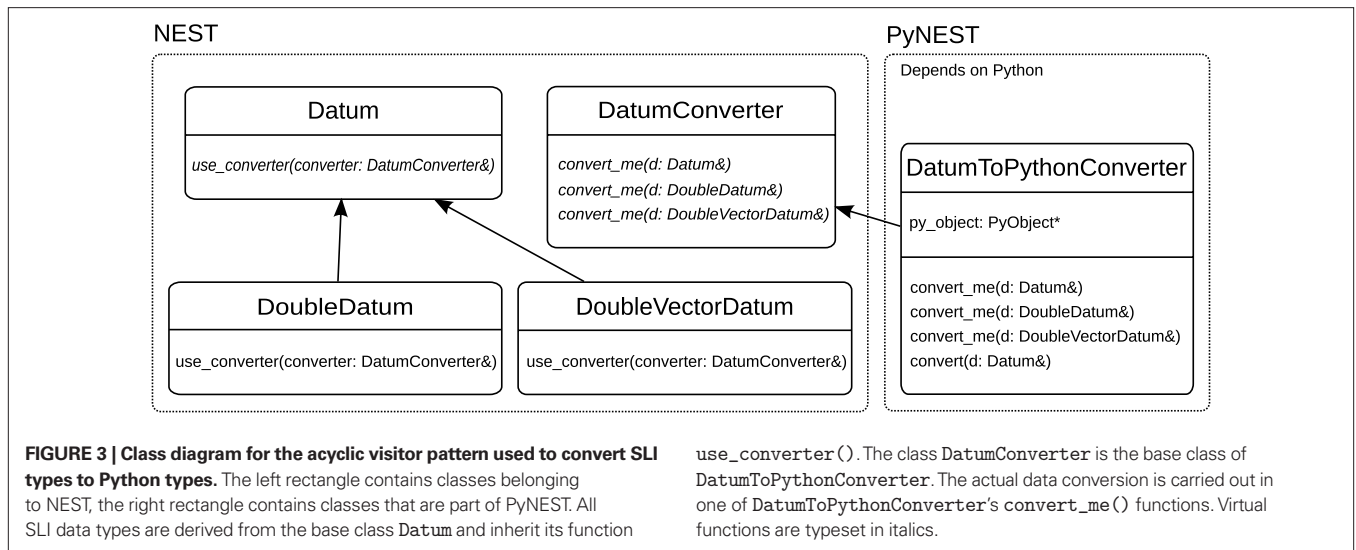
NEST

Datum

use_converter(converter: DatumConverter&)

DatumConverter

convert_me(d: Datum&)
convert_me(d: DoubleDatum&)
convert_me(d: DoubleVectorDatum&)

DoubleDatum

use_converter(converter: DatumConverter&)

DoubleVectorDatum

use_converter(converter: DatumConverter&)

PyNEST

Depends on Python

DatumToPythonConverter

py_object: PyObject*

convert_me(d: Datum&)
convert_me(d: DoubleDatum&)
convert_me(d: DoubleVectorDatum&)
convert(d: Datum&)

**FIGURE 3 | Class diagram for the acyclic visitor pattern used to convert SLI types to Python types.** The left rectangle contains classes belonging to NEST, the right rectangle contains classes that are part of PyNEST. All SLI data types are derived from the base class Datum and inherit its function use_converter(). The class DatumConverter is the base class of DatumToPythonConverter. The actual data conversion is carried out in one of DatumToPythonConverter's convert_me() functions. Virtual functions are typeset in italics.